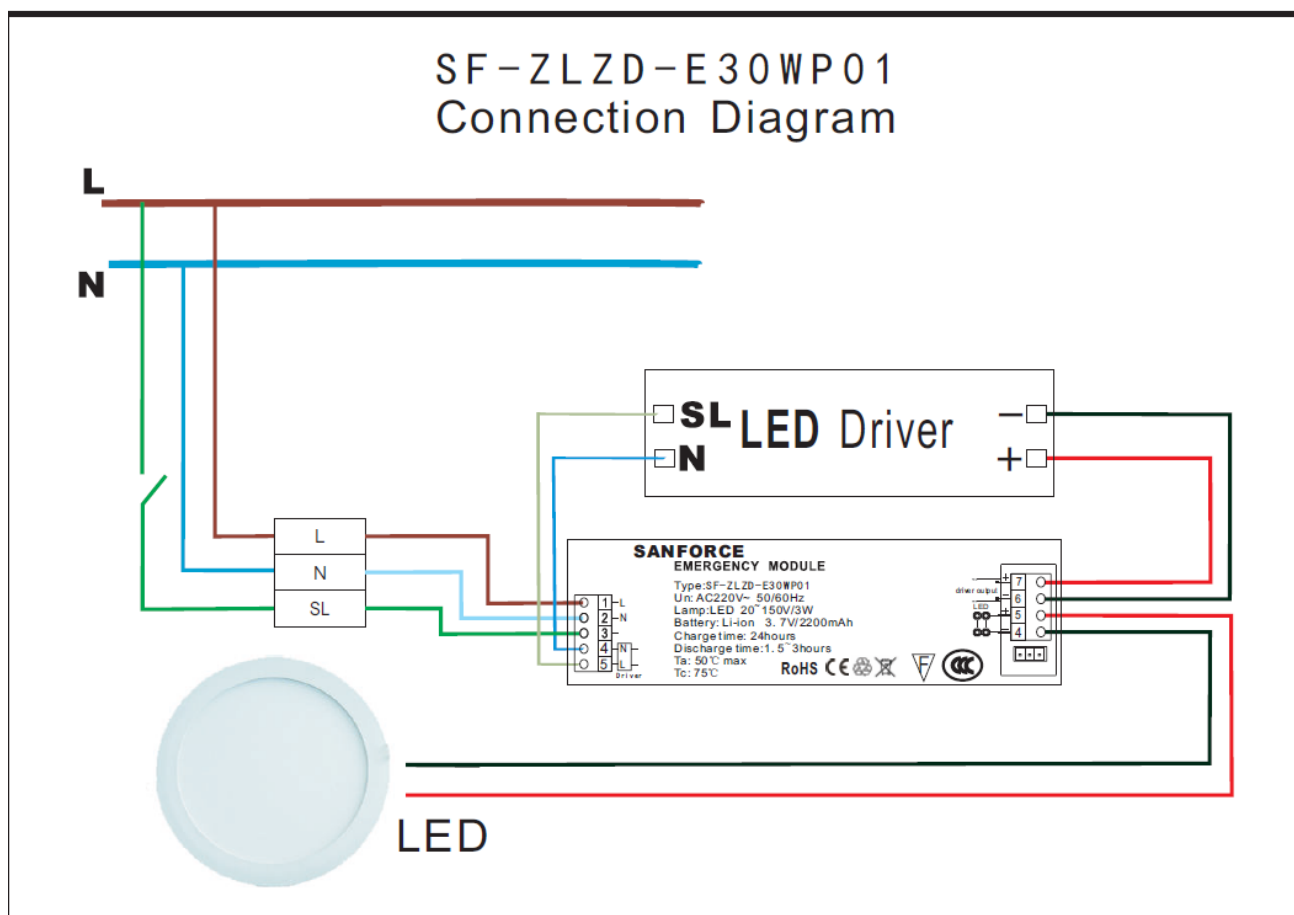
SF-ZLZD-E30WP01
Connection Diagram

L

N

SL LED Driver
N
−
+

L
N
SL

SANFORCE
EMERGENCY MODULE
Type:SF-ZLZD-E30WP01
Un: AC220V~ 50/60Hz
Lamp:LED 20~150V/3W
Battery: Li-ion 3.7V/2200mAh
Charge time: 24hours
Discharge time:1.5~3hours
Ta: 50℃ max
Tc: 75℃
RoHS CE

1 L
2 N
3
4 N
5 L
Driver

driver output
LED
7
6
5
4

LED